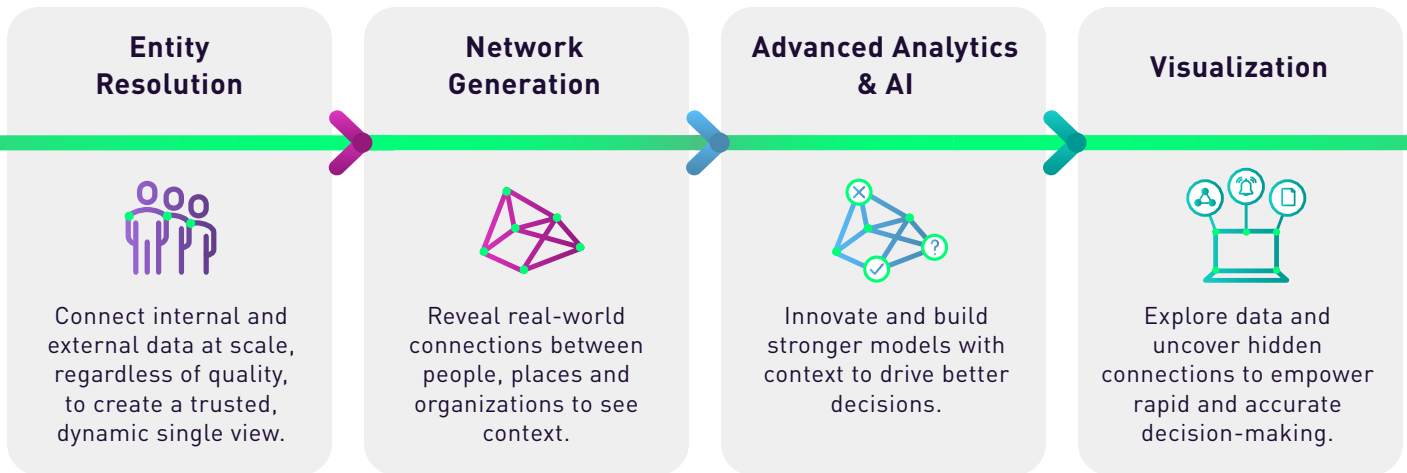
Entity Resolution

Connect internal and external data at scale, regardless of quality, to create a trusted, dynamic single view.

Network Generation

Reveal real-world connections between people, places and organizations to see context.

Advanced Analytics & AI

Innovate and build stronger models with context to drive better decisions.

Visualization

Explore data and uncover hidden connections to empower rapid and accurate decision-making.